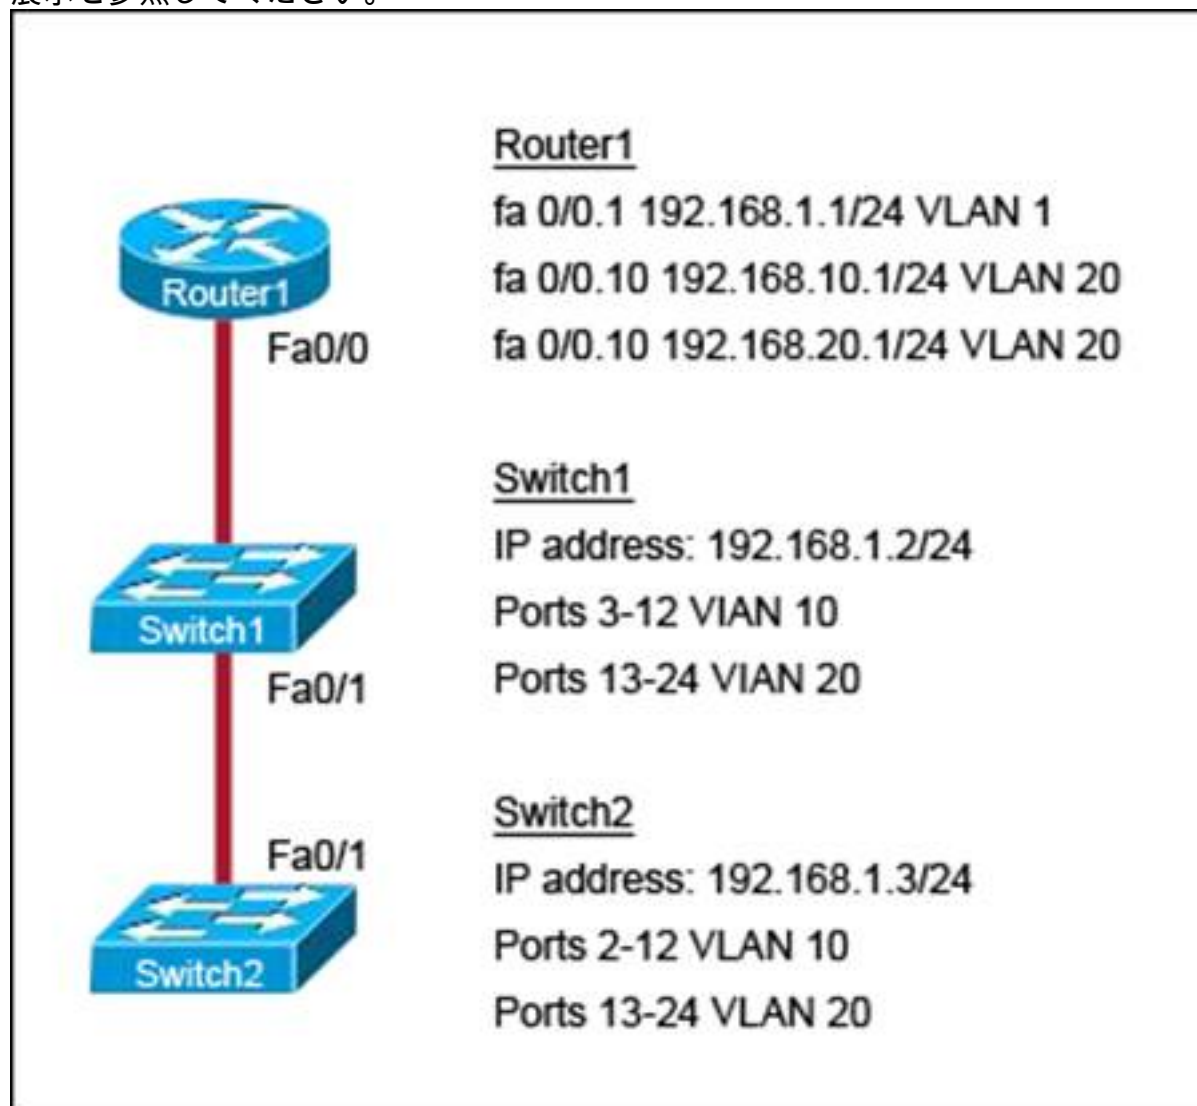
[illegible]

Router1
Fa0/0
Switch1
Fa0/1
Fa0/1
Switch2

Router1
fa 0/0.1 192.168.1.1/24 VLAN 1
fa 0/0.10 192.168.10.1/24 VLAN 20
fa 0/0.10 192.168.20.1/24 VLAN 20

Switch1
IP address: 192.168.1.2/24
Ports 3-12 VIAN 10
Ports 13-24 VIAN 20

Switch2
IP address: 192.168.1.3/24
Ports 2-12 VLAN 10
Ports 13-24 VLAN 20